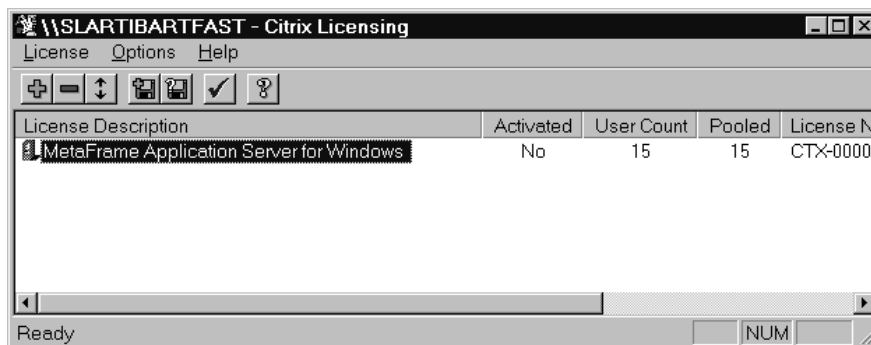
\\SLARTIBARTFAST - Citrix Licensing

License Options Help

| License Description | Activated | User Count | Pooled | License N |
|---|---|---|---|---|
| MetaFrame Application Server for Windows | No | 15 | 15 | CTX-0000 |

Ready NUM